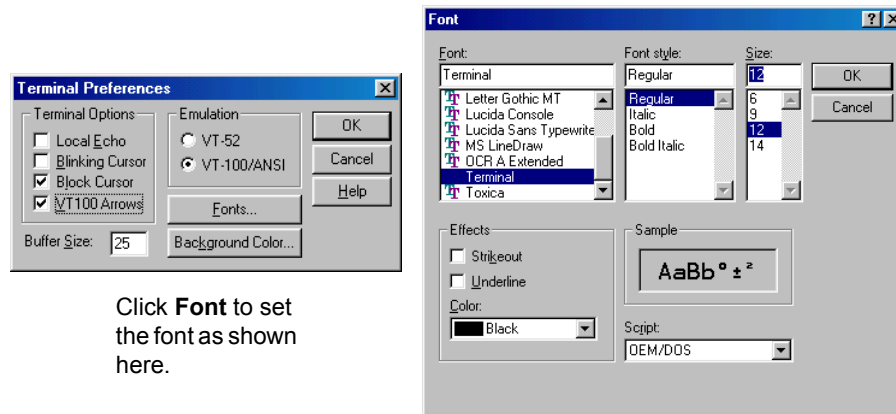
Terminal Preferences

Terminal Options
Local Echo
Blinking Cursor
Block Cursor
VT100 Arrows

Emulation
VT-52
VT-100/ANSI

OK
Cancel
Help

Fonts...
Background Color...

Buffer Size: 25

Click **Font** to set the font as shown here.

Font

Font:
Terminal
Letter Gothic MT
Lucida Console
Lucida Sans Typewrite
MS LineDraw
OCR A Extended
Terminal
Toxica

Font style:
Regular
Regular
Italic
Bold
Bold Italic

Size:
12
6
9
12
14

OK
Cancel

Effects
Strikeout
Underline
Color:
Black

Sample
AaBb° ± ²

Script:
OEM/DOS